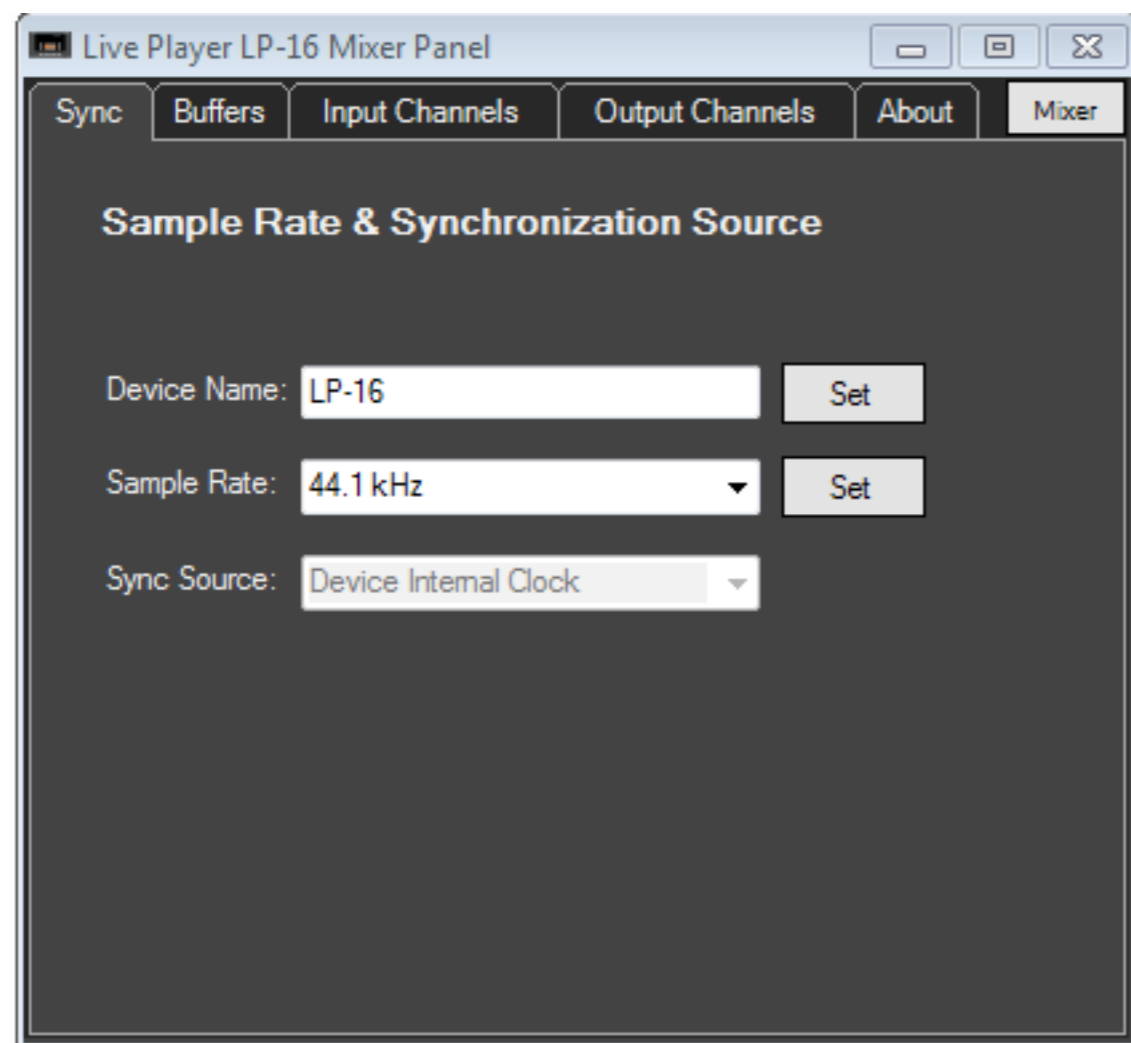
Live Player LP-16 Mixer Panel

Sync Buffers Input Channels Output Channels About Mixer

Sample Rate & Synchronization Source

Device Name: LP-16 Set

Sample Rate: 44.1 kHz Set

Sync Source: Device Internal Clock